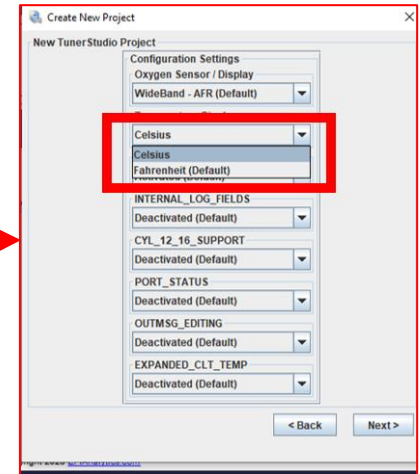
Create New Project
New TunerStudio Project
Configuration Settings
Oxygen Sensor / Display
WideBand - AFR (Default)
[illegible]
Celsius
Celsius
Fahrenheit (Default)
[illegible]
INTERNAL_LOG_FIELDS
Deactivated (Default)
CYL_12_16_SUPPORT
Deactivated (Default)
PORT_STATUS
Deactivated (Default)
OUTMSG_EDITING
Deactivated (Default)
EXPANDED_CLT_TEMP
Deactivated (Default)
< Back
Next >
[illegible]